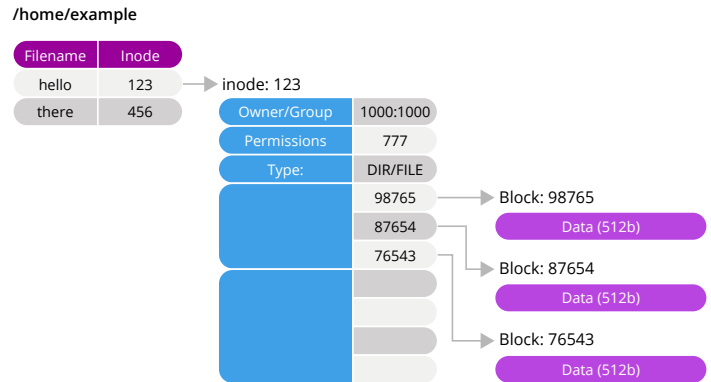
/home/example

| Filename | Inode |
|---|---|
| hello | 123 |
| there | 456 |

inode: 123

| Owner/Group | 1000:1000 |
|---|---|
| Permissions | 777 |
| Type: | DIR/FILE |
| | 98765 |
| | 87654 |
| | 76543 |

Block: 98765
Data (512b)

Block: 87654
Data (512b)

Block: 76543
Data (512b)